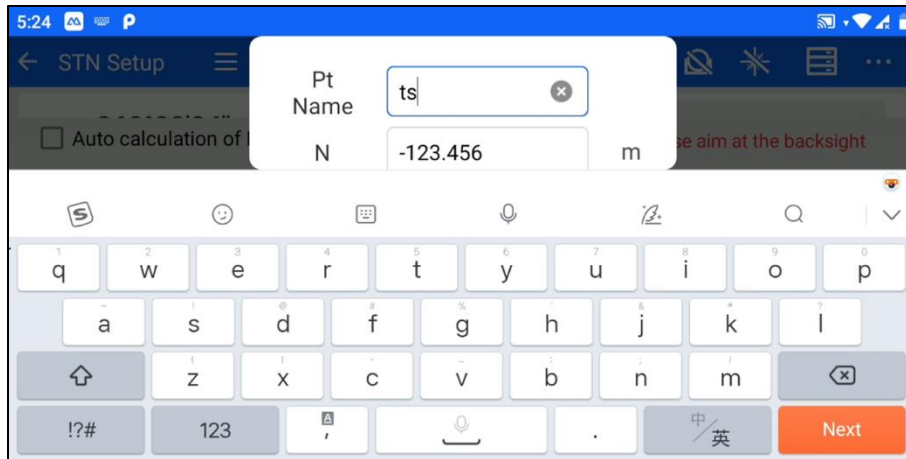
5:24

STN Setup

Pt Name
ts

N
-123.456
m

Auto calculation of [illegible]
se aim at the backsight

1 q
2 w
3 e
4 r
5 t
6 y
7 u
8 i
9 o
0 p

~ a
! s
@ d
# f
% g
' h
& j
* k
? l

( z
) x
- c
_ v
: b
; n
/ m

!?#
123
,
.
中/英
Next